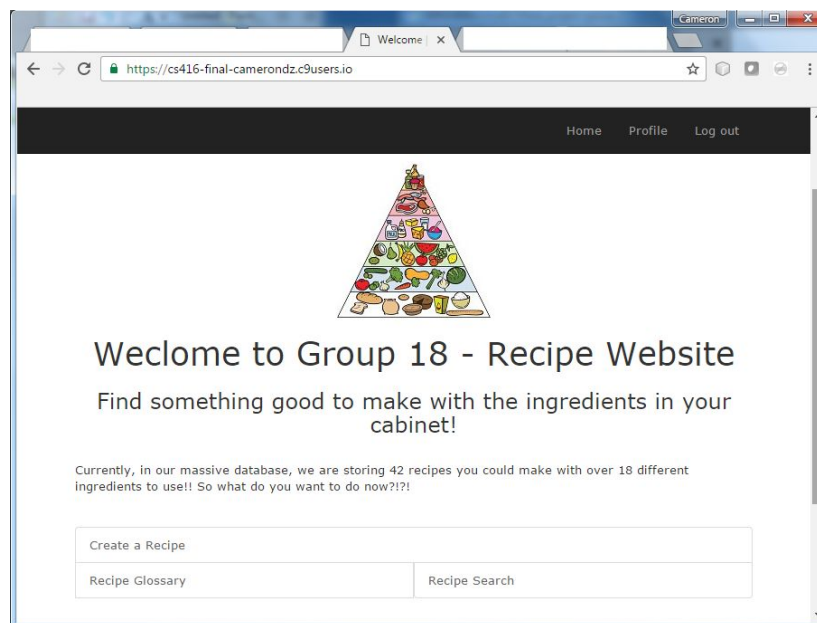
Cameron

Welcome | ×

https://cs416-final-camerondz.c9users.io

Home Profile Log out

Weclome to Group 18 - Recipe Website

Find something good to make with the ingredients in your cabinet!

Currently, in our massive database, we are storing 42 recipes you could make with over 18 different ingredients to use!! So what do you want to do now?!?!

Create a Recipe

Recipe Glossary

Recipe Search